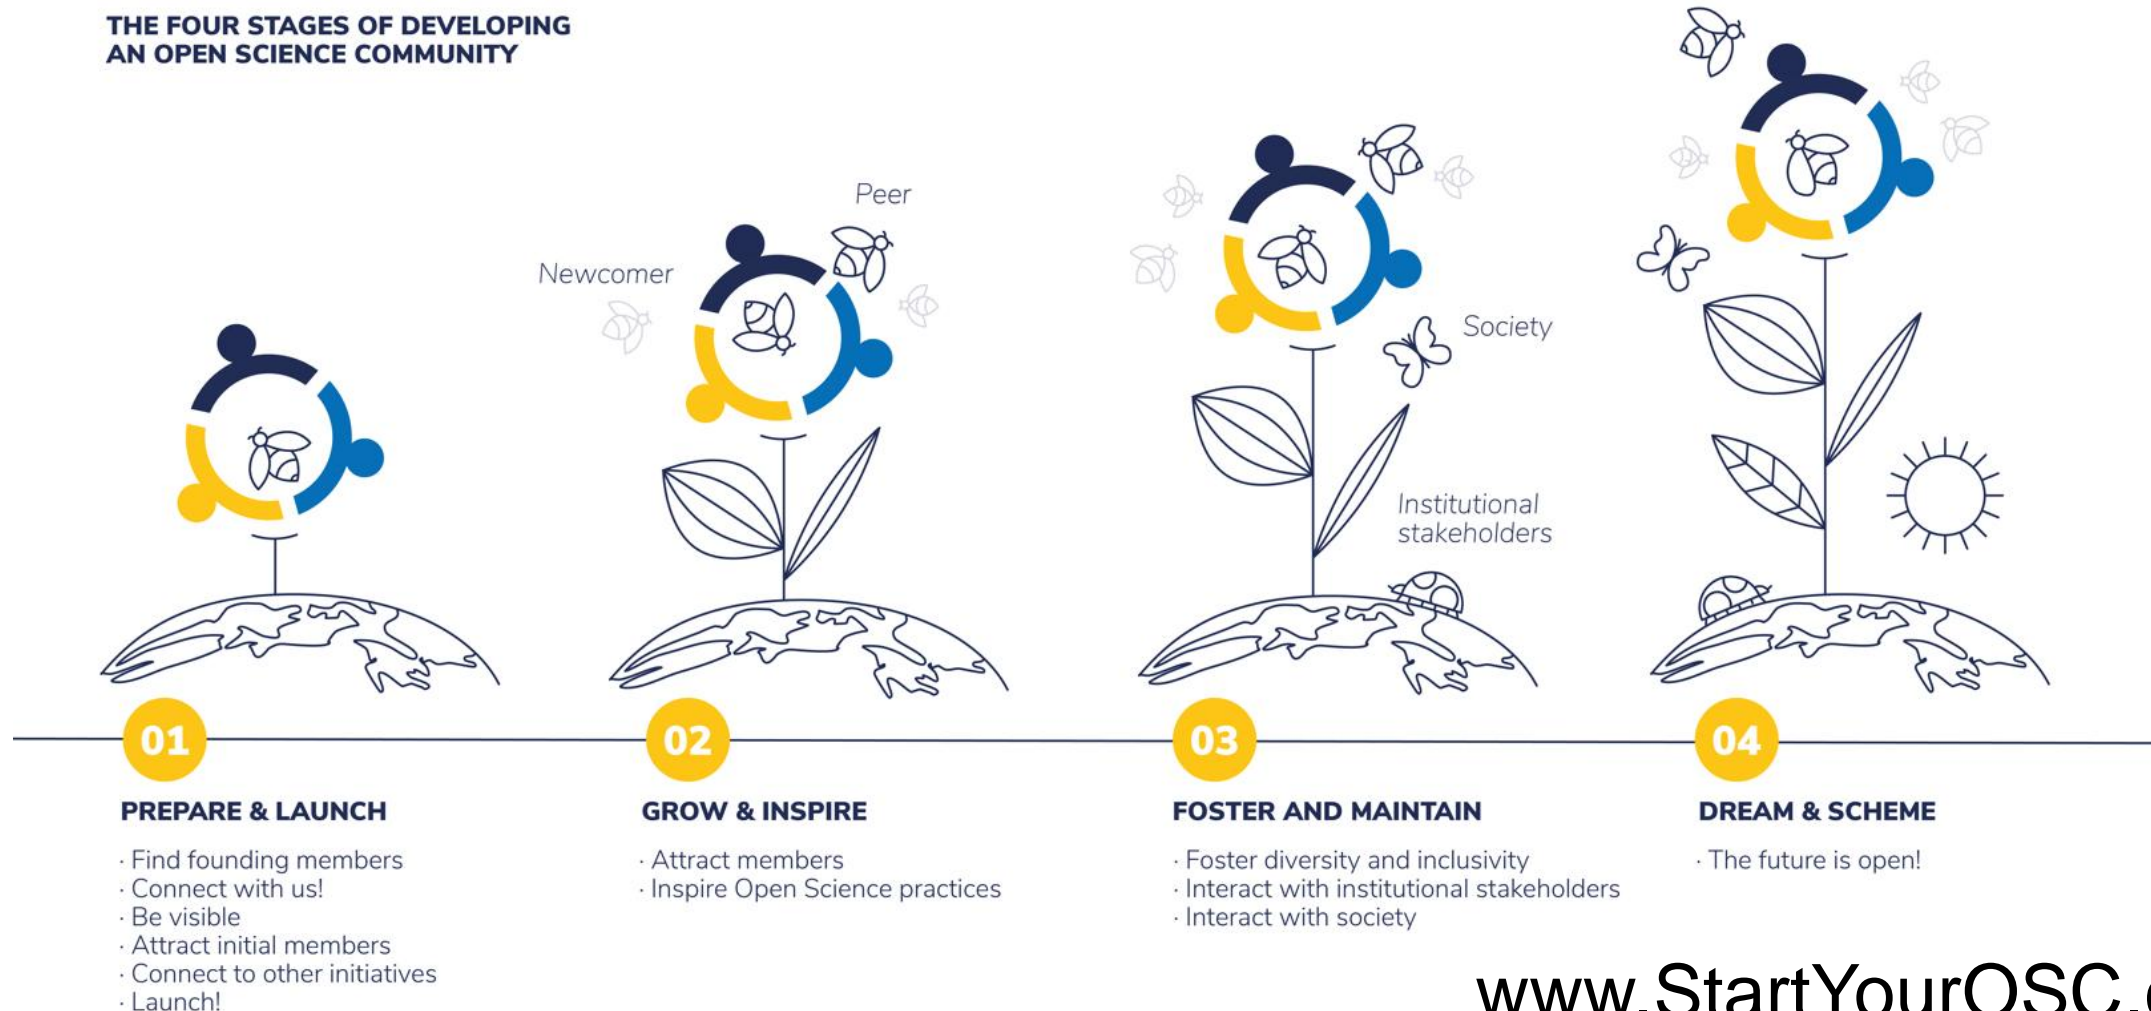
THE FOUR STAGES OF DEVELOPING AN OPEN SCIENCE COMMUNITY

Peer

Newcomer

Society

Institutional stakeholders

01

PREPARE & LAUNCH

· Find founding members
· Connect with us!
· Be visible
· Attract initial members
· Connect to other initiatives
· Launch!

02

GROW & INSPIRE

· Attract members
· Inspire Open Science practices

03

FOSTER AND MAINTAIN

· Foster diversity and inclusivity
· Interact with institutional stakeholders
· Interact with society

04

DREAM & SCHEME

· The future is open!

www.StartYourOSC.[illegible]